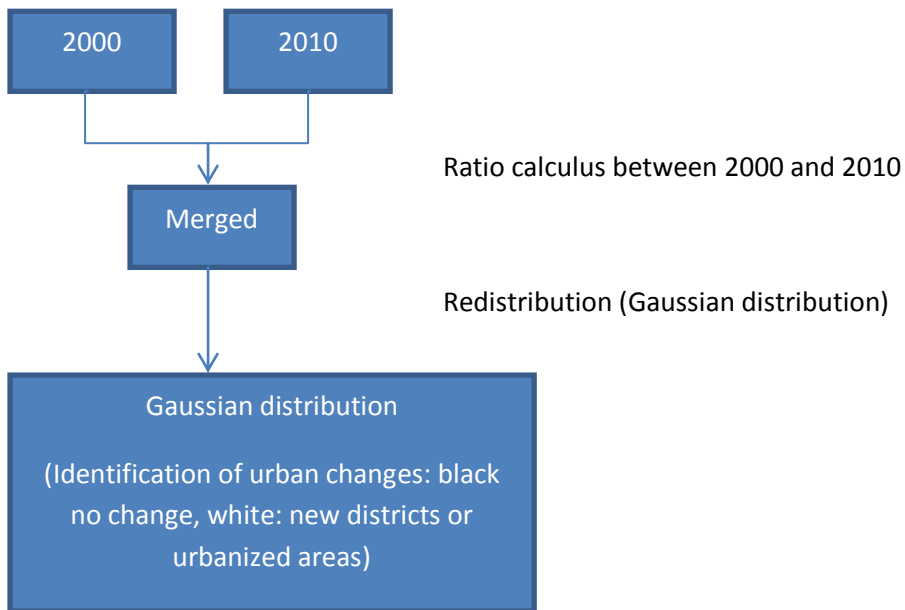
2000

2010

Ratio calculus between 2000 and 2010

Merged

Redistribution (Gaussian distribution)

Gaussian distribution

(Identification of urban changes: black no change, white: new districts or urbanized areas)